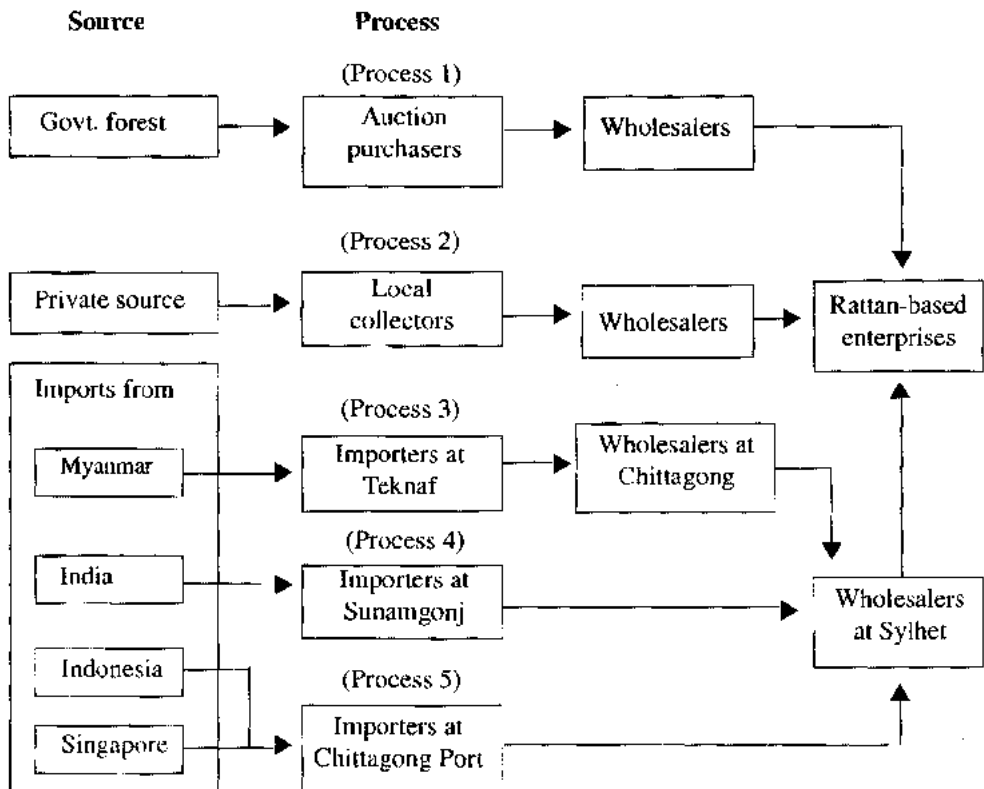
Source

Process

(Process 1)

Govt. forest

Auction purchasers

Wholesalers

(Process 2)

Private source

Local collectors

Wholesalers

Rattan-based enterprises

Imports from

(Process 3)

Myanmar

Importers at Teknaf

Wholesalers at Chittagong

(Process 4)

India

Importers at Sunamgonj

Wholesalers at Sylhet

Indonesia

(Process 5)

Singapore

Importers at Chittagong Port